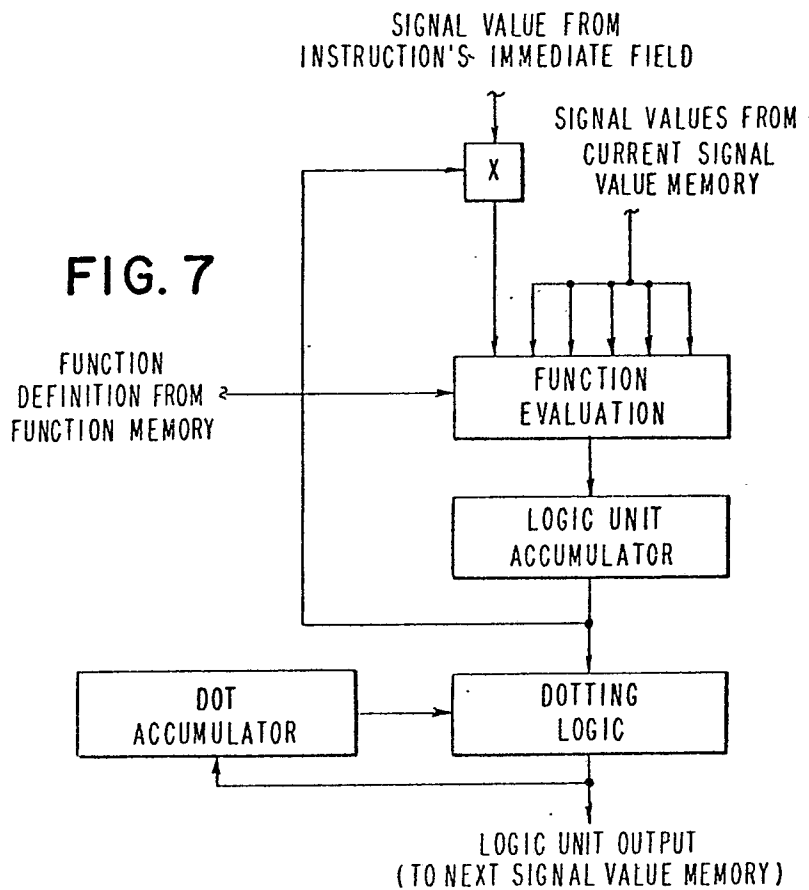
SIGNAL VALUE FROM INSTRUCTION'S IMMEDIATE FIELD

SIGNAL VALUES FROM CURRENT SIGNAL VALUE MEMORY

X

FIG. 7

FUNCTION DEFINITION FROM FUNCTION MEMORY

FUNCTION EVALUATION

LOGIC UNIT ACCUMULATOR

DOT ACCUMULATOR

DOTTING LOGIC

LOGIC UNIT OUTPUT (TO NEXT SIGNAL VALUE MEMORY)